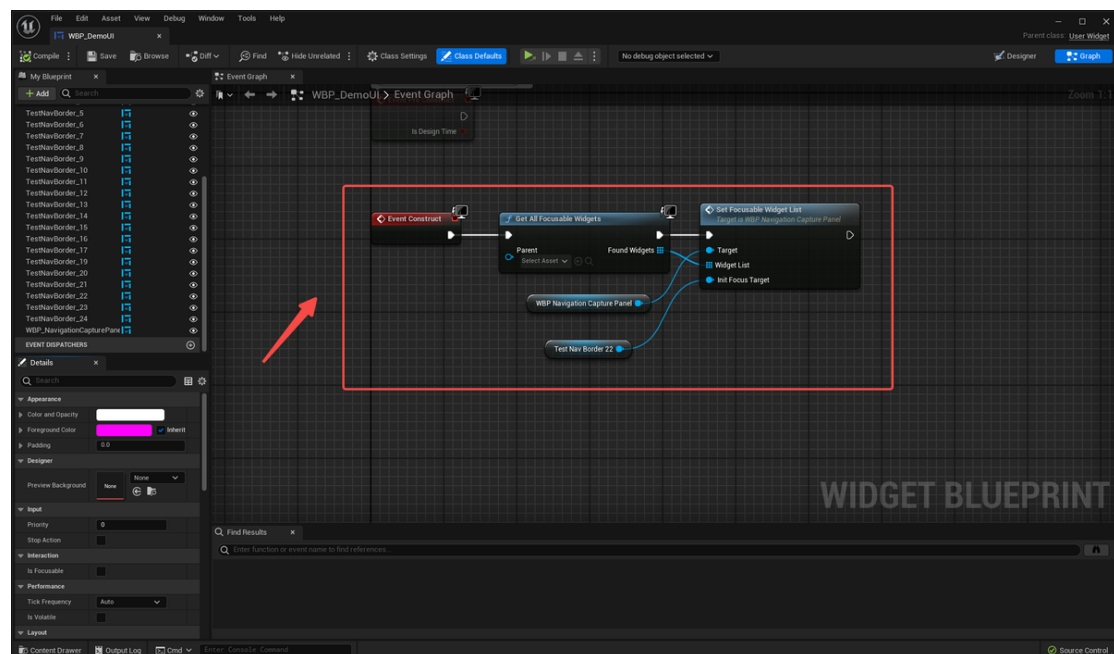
File Edit Asset View Debug Window Tools Help

WBP_DemoUI

Parent class: User Widget

Compile Save Browse Diff Find Hide Unrelated Class Settings Class Defaults

No debug object selected

Designer Graph

My Blueprint

Event Graph

+ Add Search

WBP_DemoUI > Event Graph

Zoom 1:1

TestNavBorder_5
TestNavBorder_6
TestNavBorder_7
TestNavBorder_8
TestNavBorder_9
TestNavBorder_10
TestNavBorder_11
TestNavBorder_12
TestNavBorder_13
TestNavBorder_14
TestNavBorder_15
TestNavBorder_16
TestNavBorder_17
TestNavBorder_19
TestNavBorder_20
TestNavBorder_21
TestNavBorder_22
TestNavBorder_23
TestNavBorder_24
WBP_NavigationCapturePane

EVENT DISPATCHERS

Details

Search

Appearance
Color and Opacity
Foreground Color
Inherit
Padding 0.0

Designer
Preview Background
None
None

Input
Priority 0
Stop Action

Interaction
Is Focusable

Performance
Tick Frequency Auto
Is Volatile

Layout

Is Design Time

Event Construct

Get All Focusable Widgets

Parent
Select Asset
Found Widgets

Set Focusable Widget List
Target is WBP Navigation Capture Panel

Target
Widget List
Init Focus Target

WBP Navigation Capture Panel

Test Nav Border 22

WIDGET BLUEPRINT

Find Results

Enter function or event name to find references...

Content Drawer Output Log Cmd Enter Console Command

Source Control